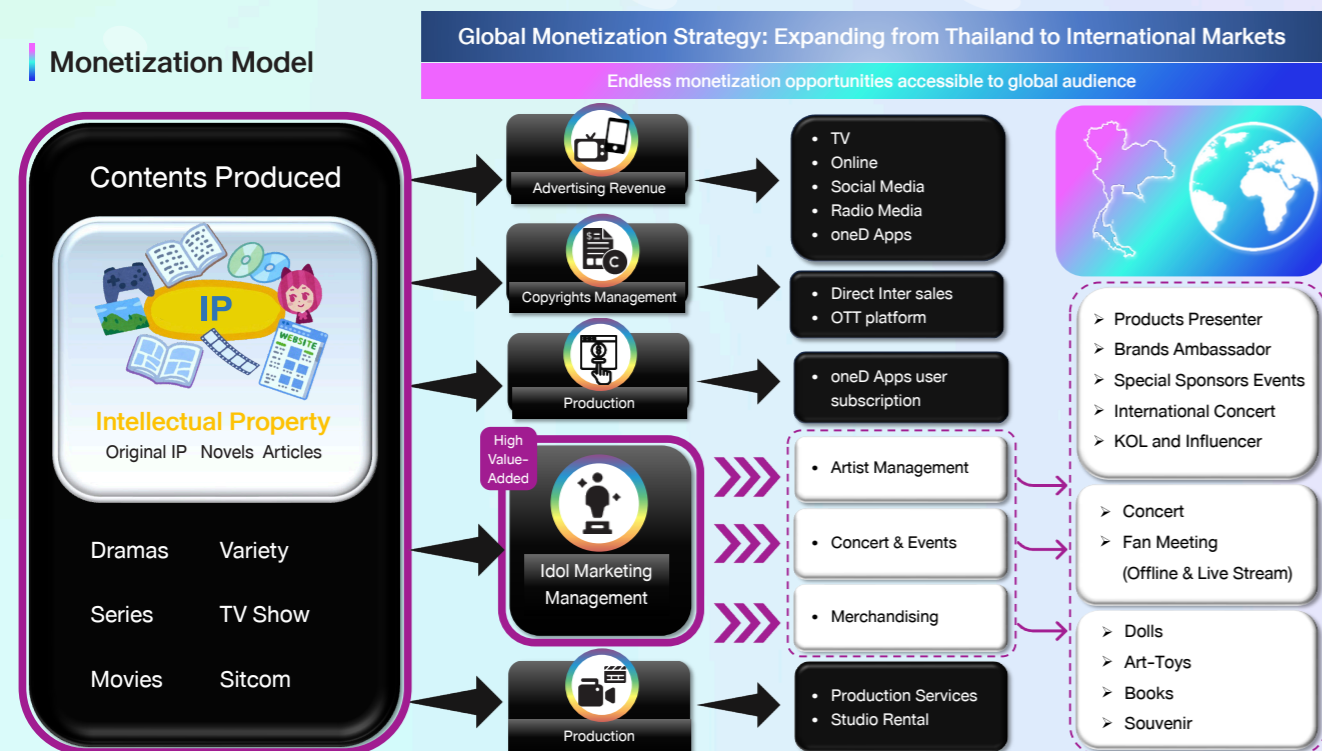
Monetization Model

Global Monetization Strategy: Expanding from Thailand to International Markets

Endless monetization opportunities accessible to global audience

Contents Produced

IP

WEBSITE

Intellectual Property
Original IP Novels Articles

Dramas Variety
Series TV Show
Movies Sitcom

Advertising Revenue

- TV
- Online
- Social Media
- Radio Media
- oneD Apps

Copyrights Management

- Direct Inter sales
- OTT platform

Production

- oneD Apps user subscription

High Value-Added

Idol Marketing Management

- Artist Management
- Concert & Events
- Merchandising

Production

- Production Services
- Studio Rental

➢ Products Presenter
➢ Brands Ambassador
➢ Special Sponsors Events
➢ International Concert
➢ KOL and Influencer

➢ Concert
➢ Fan Meeting (Offline & Live Stream)

➢ Dolls
➢ Art-Toys
➢ Books
➢ Souvenir